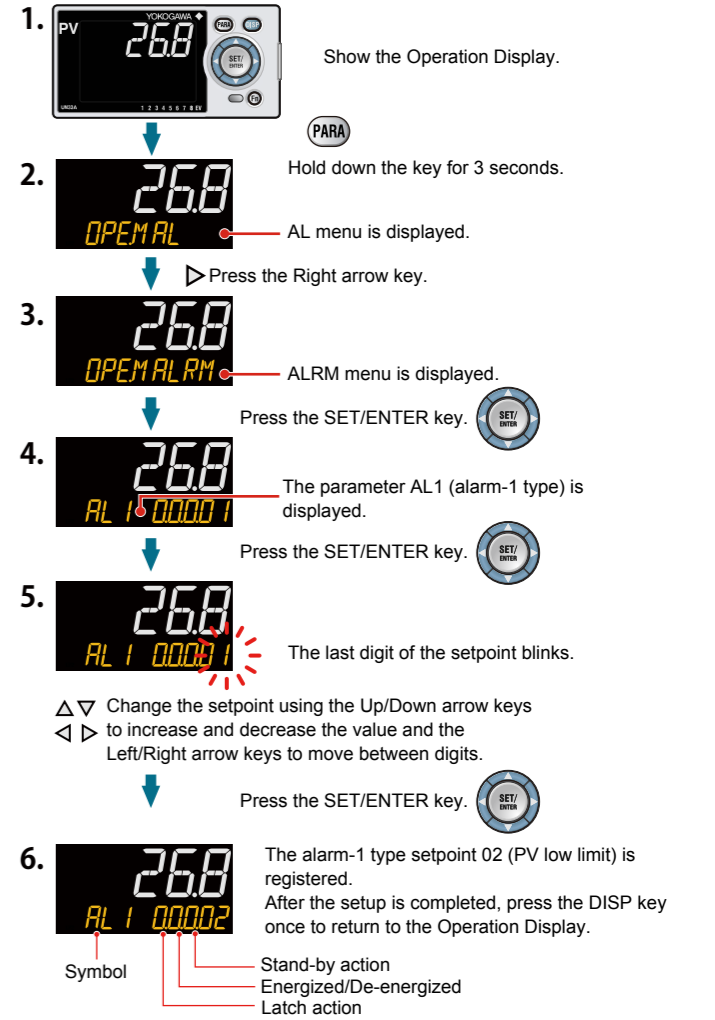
1.
PV
YOKOGAWA
26.8
PARA
DISP
SET/ENTER
UN03A
1 2 3 4 5 6 7 8 EV
Fn

Show the Operation Display.

PARA

2.
26.8
OPEM AL

Hold down the key for 3 seconds.

AL menu is displayed.

Press the Right arrow key.

3.
26.8
OPEM ALRM

ALRM menu is displayed.

Press the SET/ENTER key.
SET/ENTER

4.
26.8
AL 1 0.0.0.0.1

The parameter AL1 (alarm-1 type) is displayed.

Press the SET/ENTER key.
SET/ENTER

5.
26.8
AL 1 0.0.0.0 1

The last digit of the setpoint blinks.

Change the setpoint using the Up/Down arrow keys to increase and decrease the value and the Left/Right arrow keys to move between digits.

Press the SET/ENTER key.
SET/ENTER

6.
26.8
AL 1 0.0.0.02

The alarm-1 type setpoint 02 (PV low limit) is registered.
After the setup is completed, press the DISP key once to return to the Operation Display.

Symbol
Stand-by action
Energized/De-energized
Latch action